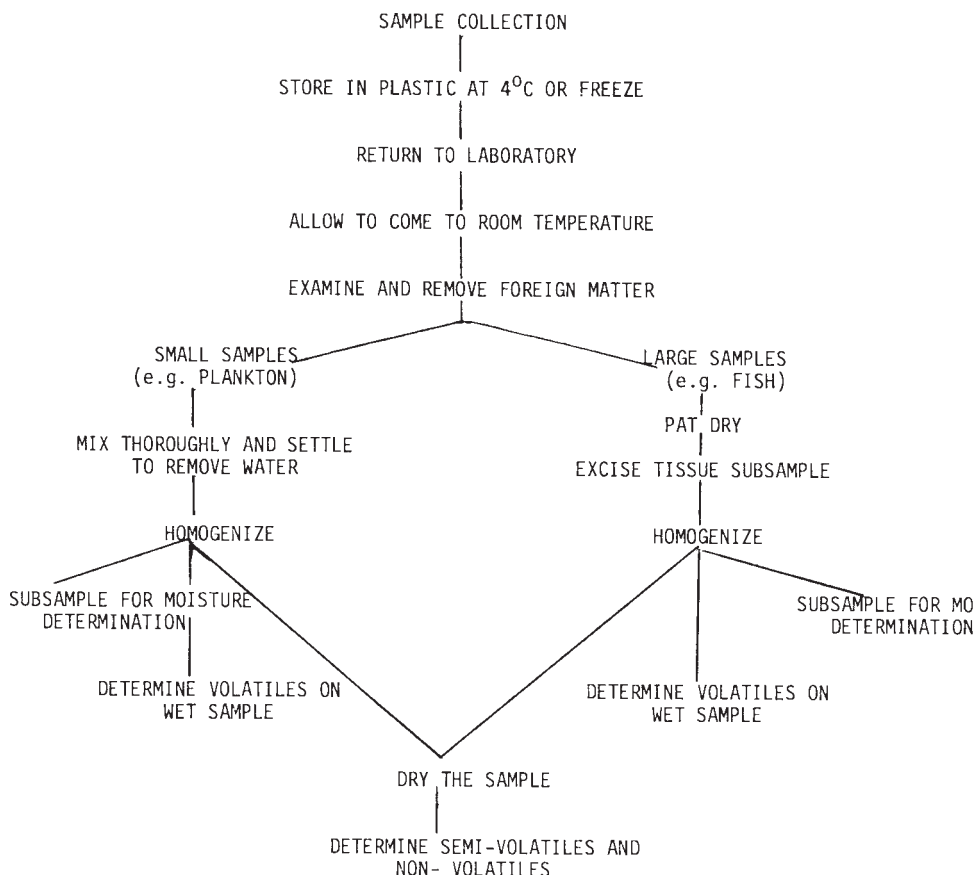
SAMPLE COLLECTION

STORE IN PLASTIC AT $4^{O}C$ OR FREEZE

RETURN TO LABORATORY

ALLOW TO COME TO ROOM TEMPERATURE

EXAMINE AND REMOVE FOREIGN MATTER

SMALL SAMPLES (e.g. PLANKTON)

MIX THOROUGHLY AND SETTLE TO REMOVE WATER

HOMOGENIZE

SUBSAMPLE FOR MOISTURE DETERMINATION

DETERMINE VOLATILES ON WET SAMPLE

LARGE SAMPLES (e.g. FISH)

PAT DRY

EXCISE TISSUE SUBSAMPLE

HOMOGENIZE

DETERMINE VOLATILES ON WET SAMPLE

SUBSAMPLE FOR MO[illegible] DETERMINATION

DRY THE SAMPLE

DETERMINE SEMI-VOLATILES AND NON- VOLATILES